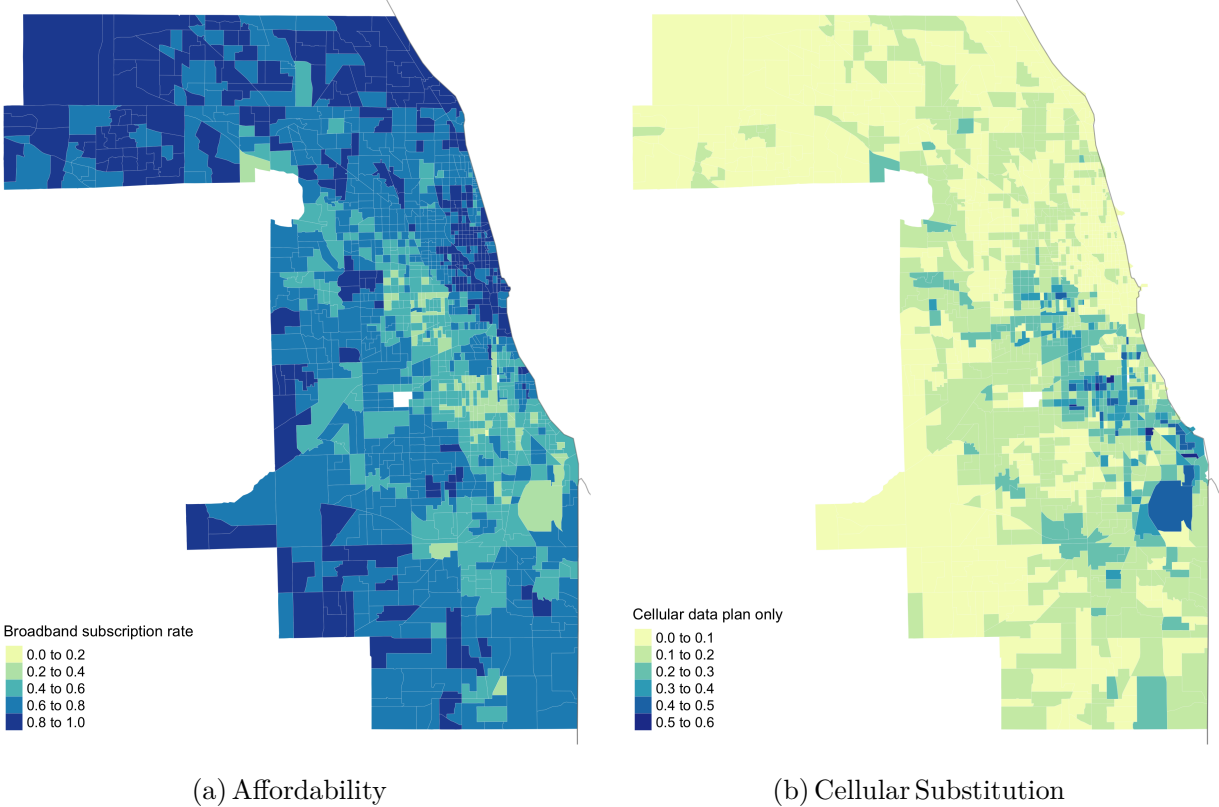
Broadband subscription rate
0.0 to 0.2
0.2 to 0.4
0.4 to 0.6
0.6 to 0.8
0.8 to 1.0

(a) Affordability

Cellular data plan only
0.0 to 0.1
0.1 to 0.2
0.2 to 0.3
0.3 to 0.4
0.4 to 0.5
0.5 to 0.6

(b) Cellular Substitution